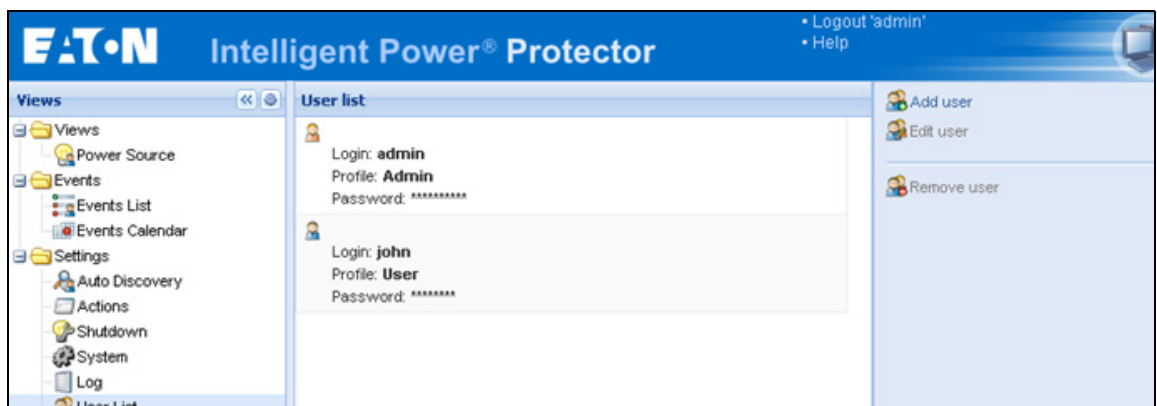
E·T·N Intelligent Power® Protector

• Logout 'admin'
• Help

Views

Views
Power Source
Events
Events List
Events Calendar
Settings
Auto Discovery
Actions
Shutdown
System
Log
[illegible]

User list

Login: admin
Profile: Admin
Password: **********

Login: john
Profile: User
Password: ********

Add user
Edit user
Remove user